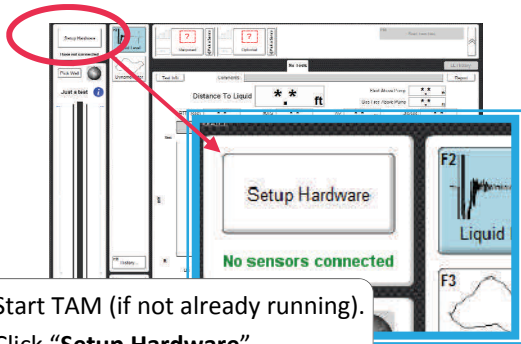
Setup Hardware

No sensors connected

F2

Liquid

F3

Distance To Liquid

ft

Pick Well

Just a test

Test Info

Comments

No tests

Report

History

Start TAM (if not already running).

Click "Setup Hardware".